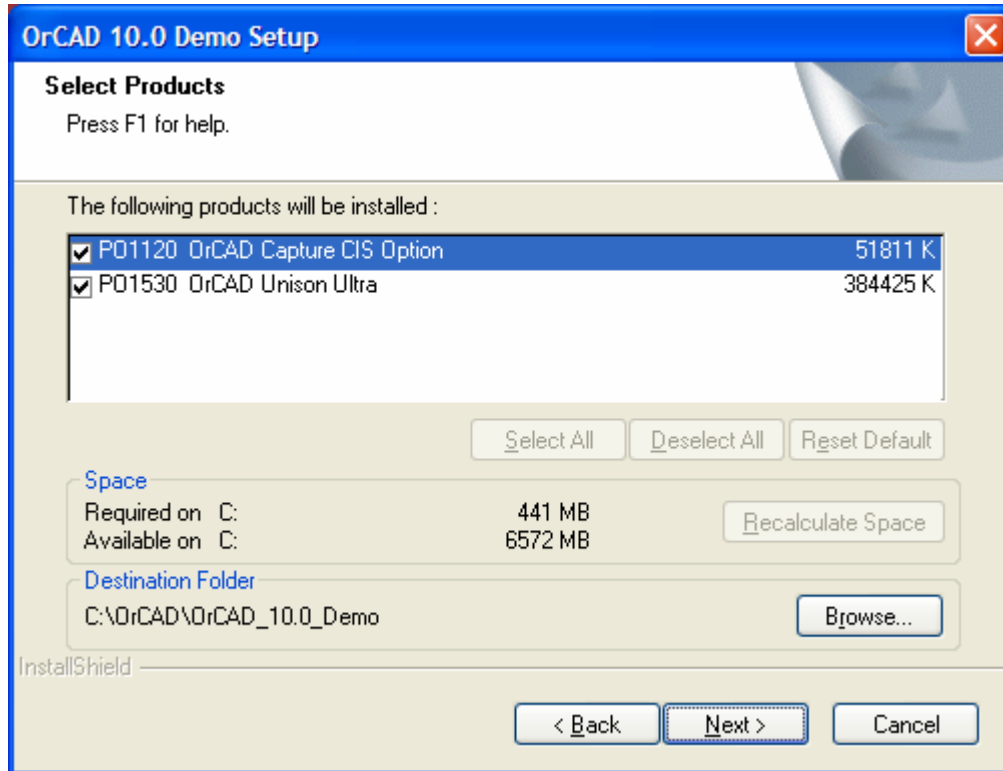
OrCAD 10.0 Demo Setup

Select Products

Press F1 for help.

The following products will be installed :

| | |
|---|---|
| P01120 OrCAD Capture CIS Option | 51811 K |
| P01530 OrCAD Unison Ultra | 384425 K |

Select All | Deselect All | Reset Default

Space

Required on C: 441 MB

Available on C: 6572 MB

Recalculate Space

Destination Folder

C:\OrCAD\OrCAD_10.0_Demo

Browse...

InstallShield

< Back | Next > | Cancel